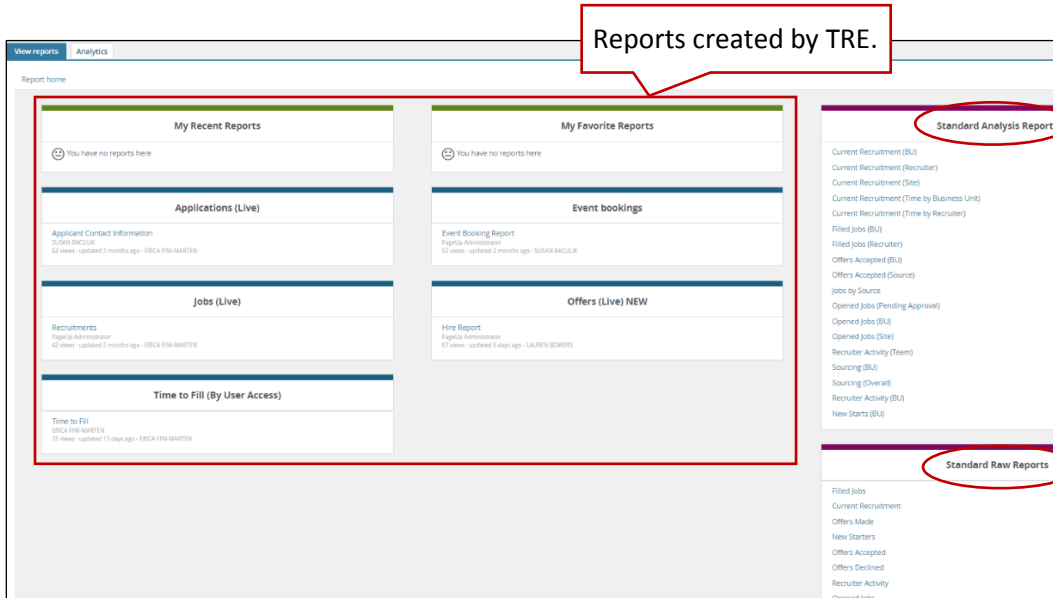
View reports
Analytics

Reports created by TRE.

Report home

My Recent Reports
You have no reports here

My Favorite Reports
You have no reports here

Applications (Live)
Applicant Contact Information
SUSAN BACULIK
62 views · updated 2 months ago · ERICA FINI-MARTEN

Event bookings
Event Booking Report
PageUp Administrator
92 views · updated 2 months ago · SUSAN BACULIK

Jobs (Live)
Recruitments
PageUp Administrator
42 views · updated 2 months ago · ERICA FINI-MARTEN

Offers (Live) NEW
Hire Report
PageUp Administrator
67 views · updated 6 days ago · LAUREN BOWERS

Time to Fill (By User Access)
Time to Fill
ERICA FINI-MARTEN
31 views · updated 13 days ago · ERICA FINI-MARTEN

Standard Analysis Report
Current Recruitment (BU)
Current Recruitment (Recruiter)
Current Recruitment (Site)
Current Recruitment (Time by Business Unit)
Current Recruitment (Time by Recruiter)
Filled Jobs (BU)
Filled Jobs (Recruiter)
Offers Accepted (BU)
Offers Accepted (Source)
Jobs by Source
Opened Jobs (Pending Approval)
Opened Jobs (BU)
Opened Jobs (Site)
Recruiter Activity (Team)
Sourcing (BU)
Sourcing (Overall)
Recruiter Activity (BU)
New Starts (BU)

Standard Raw Reports
Filled Jobs
Current Recruitment
Offers Made
New Starters
Offers Accepted
Offers Declined
Recruiter Activity
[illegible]